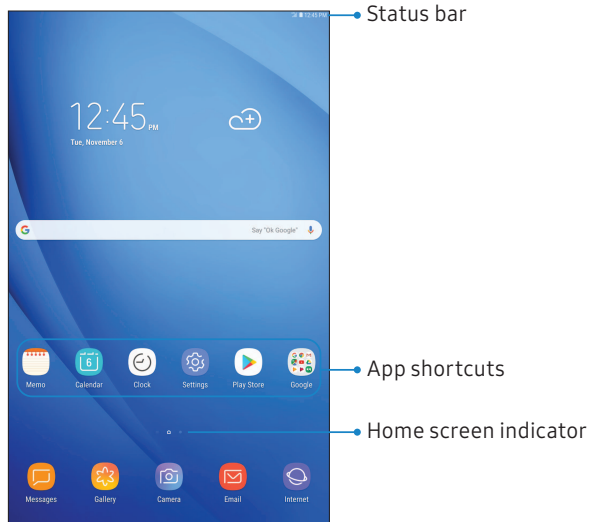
12:45 PM

Status bar

12:45 PM

Tue, November 6

G

Say "Ok Google"

Memo

6

Calendar

Clock

Settings

Play Store

Google

App shortcuts

Home screen indicator

Messages

Gallery

Camera

Email

Internet